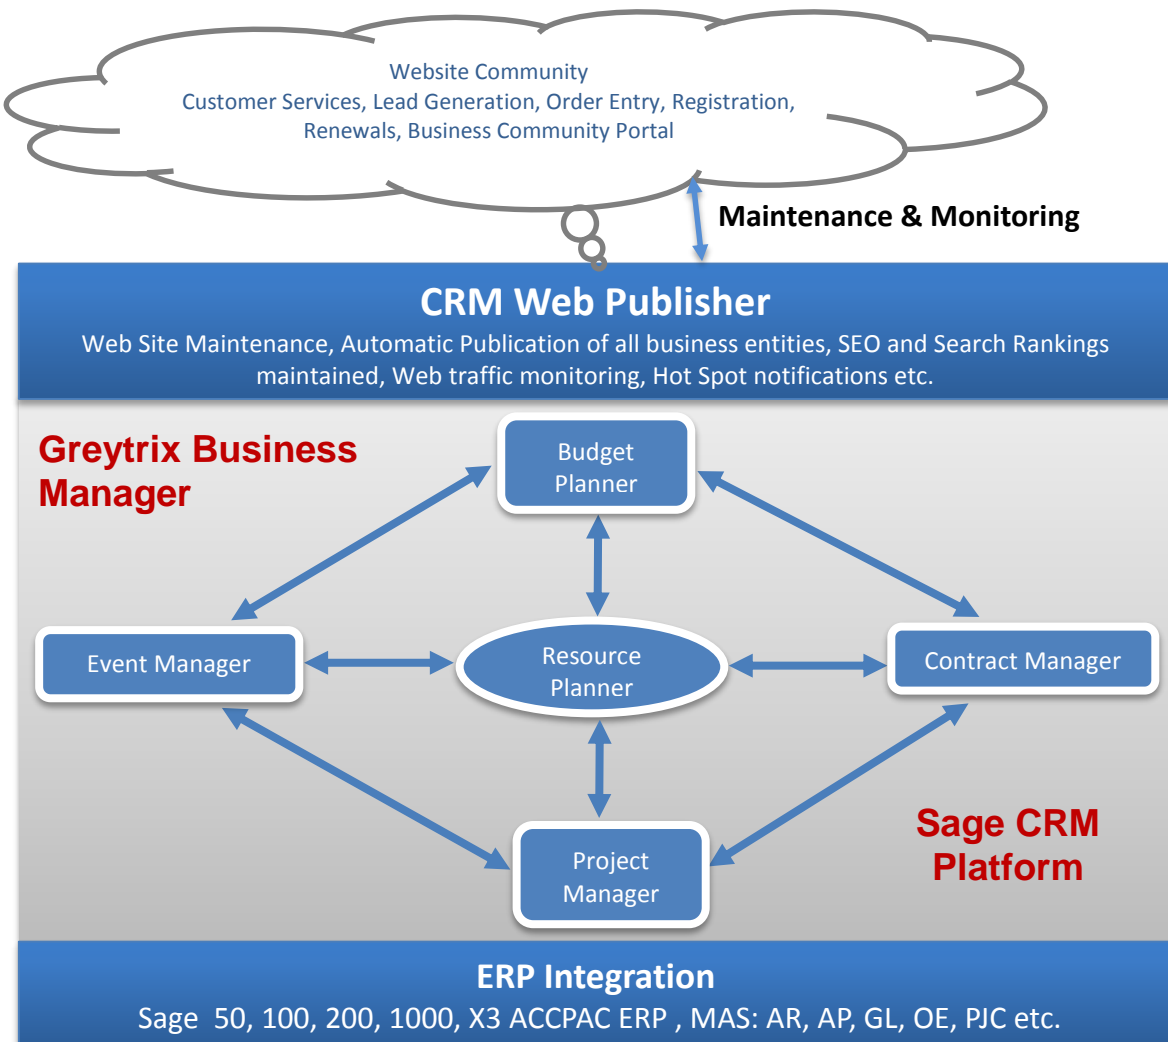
Website Community
Customer Services, Lead Generation, Order Entry, Registration, Renewals, Business Community Portal

Maintenance & Monitoring

CRM Web Publisher
Web Site Maintenance, Automatic Publication of all business entities, SEO and Search Rankings maintained, Web traffic monitoring, Hot Spot notifications etc.

Greytrix Business Manager

Budget Planner

Event Manager

Resource Planner

Contract Manager

Project Manager

Sage CRM Platform

ERP Integration
Sage 50, 100, 200, 1000, X3 ACCPAC ERP , MAS: AR, AP, GL, OE, PJC etc.